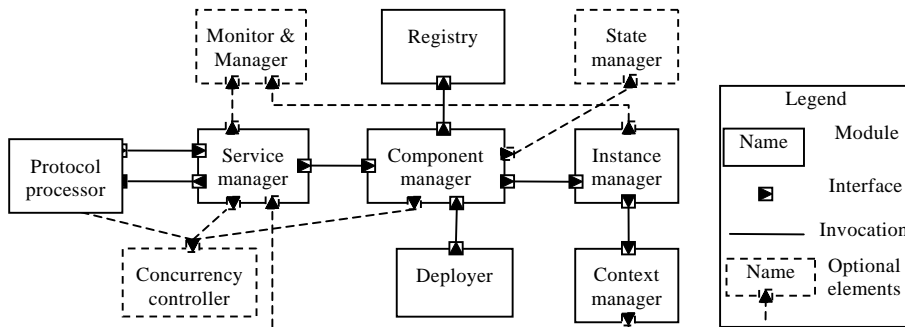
Monitor & Manager

Registry

State manager

Protocol processor

Service manager

Component manager

Instance manager

Concurrency controller

Deployer

Context manager

Legend

Name

Module

Interface

Invocation

Name

Optional elements